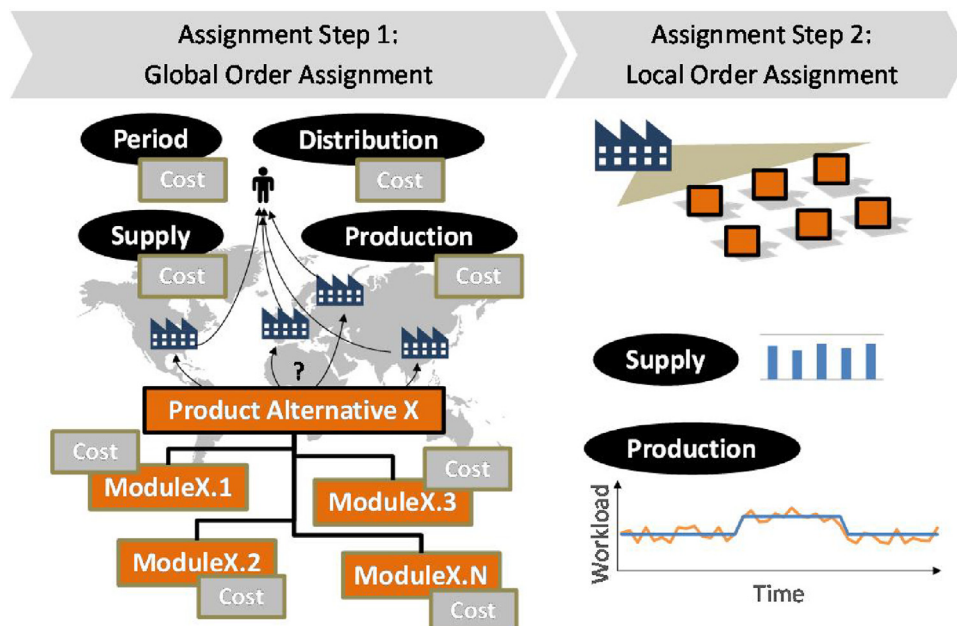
Assignment Step 1:
Global Order Assignment

Assignment Step 2:
Local Order Assignment

Period
Cost
Distribution
Cost
Supply
Cost
Production
Cost
?
Product Alternative X
Cost
ModuleX.1
Cost
ModuleX.3
ModuleX.2
Cost
ModuleX.N
Cost

Supply

Production
Workload
Time